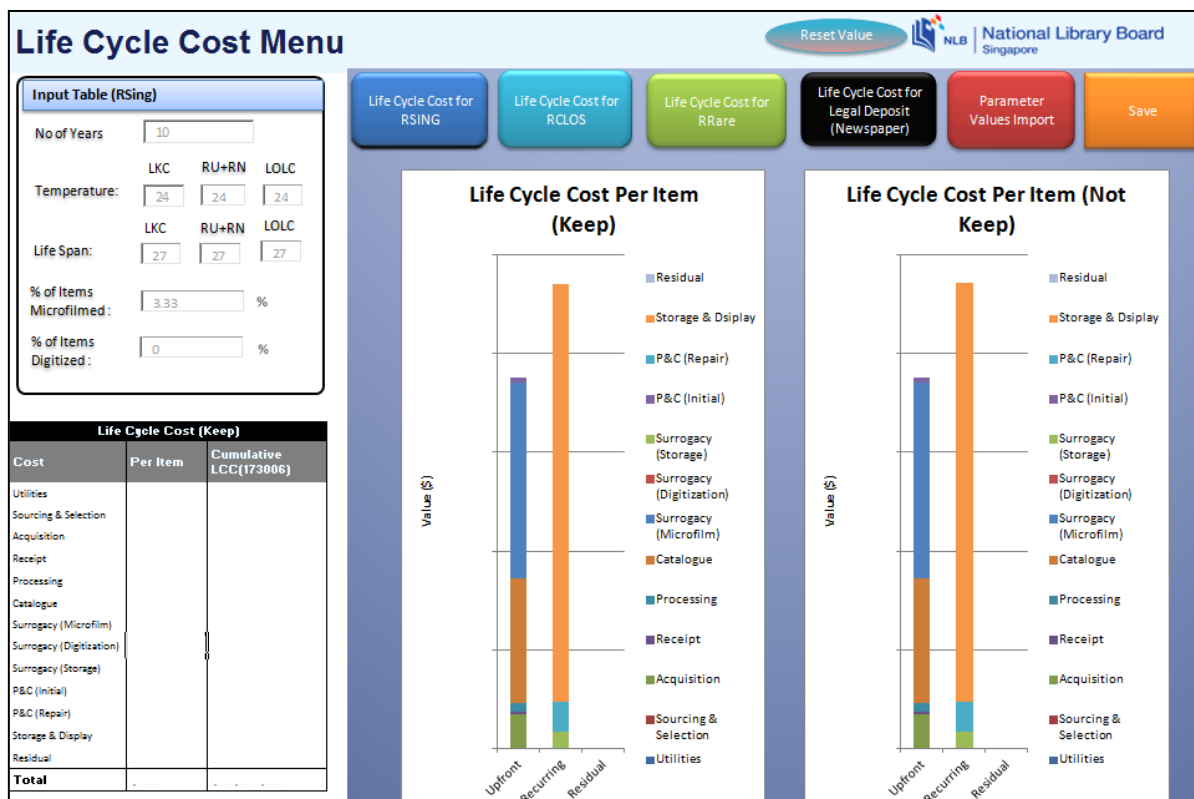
Life Cycle Cost Menu

Reset Value

NLB | National Library Board Singapore

Input Table (RSing)

No of Years 10

LKC RU+RN LOLC

Temperature: 24 24 24

LKC RU+RN LOLC

Life Span: 27 27 27

% of Items Microfilmed : 3.33 %

% of Items Digitized : 0 %

Life Cycle Cost (Keep)

| Cost | Per Item | Cumulative LCC(173006) |
|---|---|---|
| Utilities | | |
| Sourcing & Selection | | |
| Acquisition | | |
| Receipt | | |
| Processing | | |
| Catalogue | | |
| Surrogacy (Microfilm) | | |
| Surrogacy (Digitization) | | |
| Surrogacy (Storage) | | |
| P&C (Initial) | | |
| P&C (Repair) | | |
| Storage & Display | | |
| Residual | | |
| Total | | |

Life Cycle Cost for RSING

Life Cycle Cost for RCLOS

Life Cycle Cost for RRare

Life Cycle Cost for Legal Deposit (Newspaper)

Parameter Values Import

Save

Life Cycle Cost Per Item (Keep)

Value ($)

Upfront Recurring Residual

Residual
Storage & Dsiplay
P&C (Repair)
P&C (Initial)
Surrogacy (Storage)
Surrogacy (Digitization)
Surrogacy (Microfilm)
Catalogue
Processing
Receipt
Acquisition
Sourcing & Selection
Utilities

Life Cycle Cost Per Item (Not Keep)

Value ($)

Upfront Recurring Residual

Residual
Storage & Dsiplay
P&C (Repair)
P&C (Initial)
Surrogacy (Storage)
Surrogacy (Digitization)
Surrogacy (Microfilm)
Catalogue
Processing
Receipt
Acquisition
Sourcing & Selection
Utilities